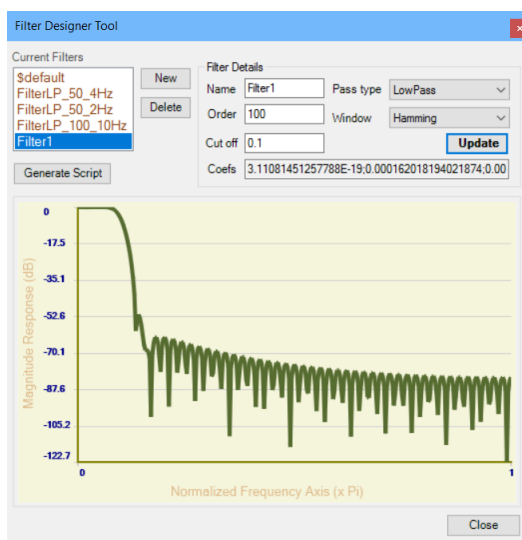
Filter Designer Tool

Current Filters
$default
FilterLP_50_4Hz
FilterLP_50_2Hz
FilterLP_100_10Hz
Filter1

New
Delete

Generate Script

Filter Details
Name Filter1
Order 100
Cut off 0.1
Pass type LowPass
Window Hamming
Update
Coefs 3.11081451257788E-19;0.000162018194021874;0.00

0
-17.5
-35.1
-52.6
-70.1
-87.6
-105.2
-122.7
Magnitude Response (dB)
0
1
Normalized Frequency Axis (x Pi)

Close